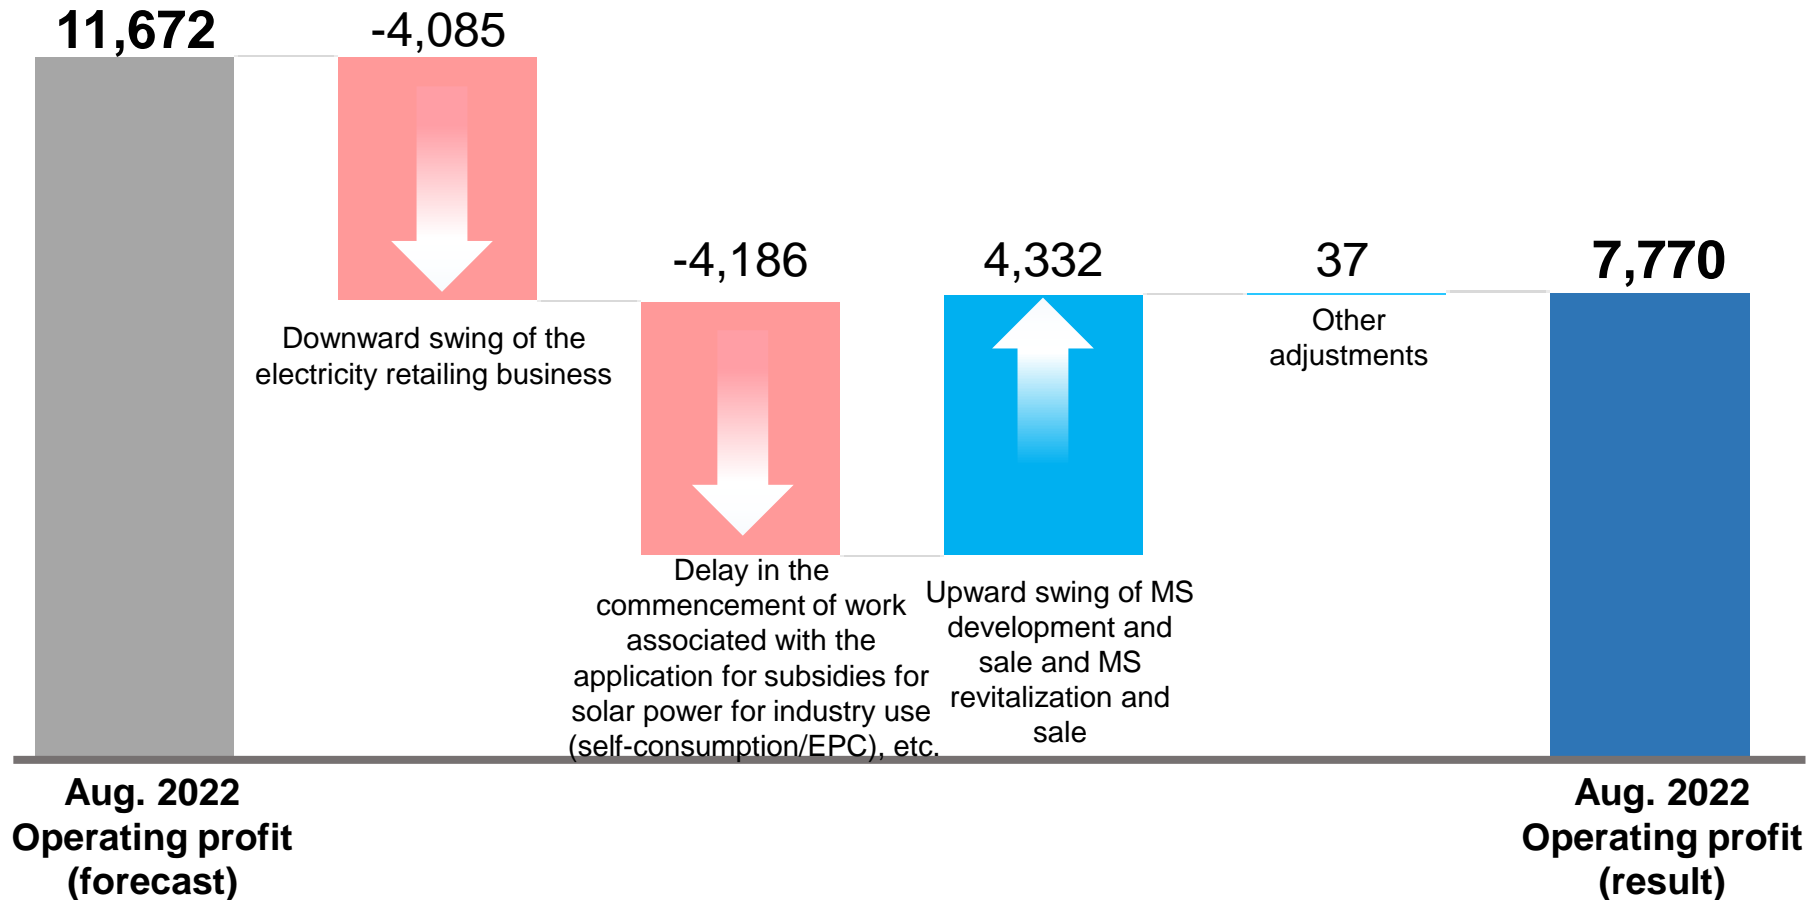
11,672

-4,085

Downward swing of the electricity retailing business

-4,186

Delay in the commencement of work associated with the application for subsidies for solar power for industry use (self-consumption/EPC), etc.

4,332

Upward swing of MS development and sale and MS revitalization and sale

37

Other adjustments

7,770

Aug. 2022 Operating profit (forecast)

Aug. 2022 Operating profit (result)